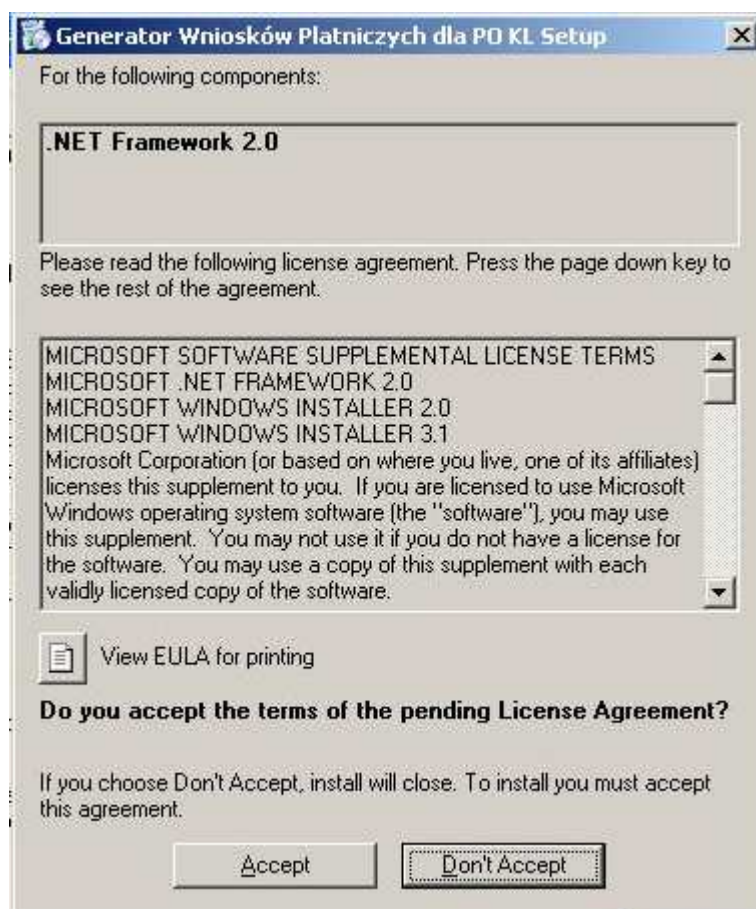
Generator Wniosków Platniczych dla PO KL Setup

For the following components:

.NET Framework 2.0

Please read the following license agreement. Press the page down key to see the rest of the agreement.

MICROSOFT SOFTWARE SUPPLEMENTAL LICENSE TERMS
MICROSOFT .NET FRAMEWORK 2.0
MICROSOFT WINDOWS INSTALLER 2.0
MICROSOFT WINDOWS INSTALLER 3.1
Microsoft Corporation (or based on where you live, one of its affiliates) licenses this supplement to you. If you are licensed to use Microsoft Windows operating system software (the "software"), you may use this supplement. You may not use it if you do not have a license for the software. You may use a copy of this supplement with each validly licensed copy of the software.

View EULA for printing

Do you accept the terms of the pending License Agreement?

If you choose Don't Accept, install will close. To install you must accept this agreement.

Accept

Don't Accept